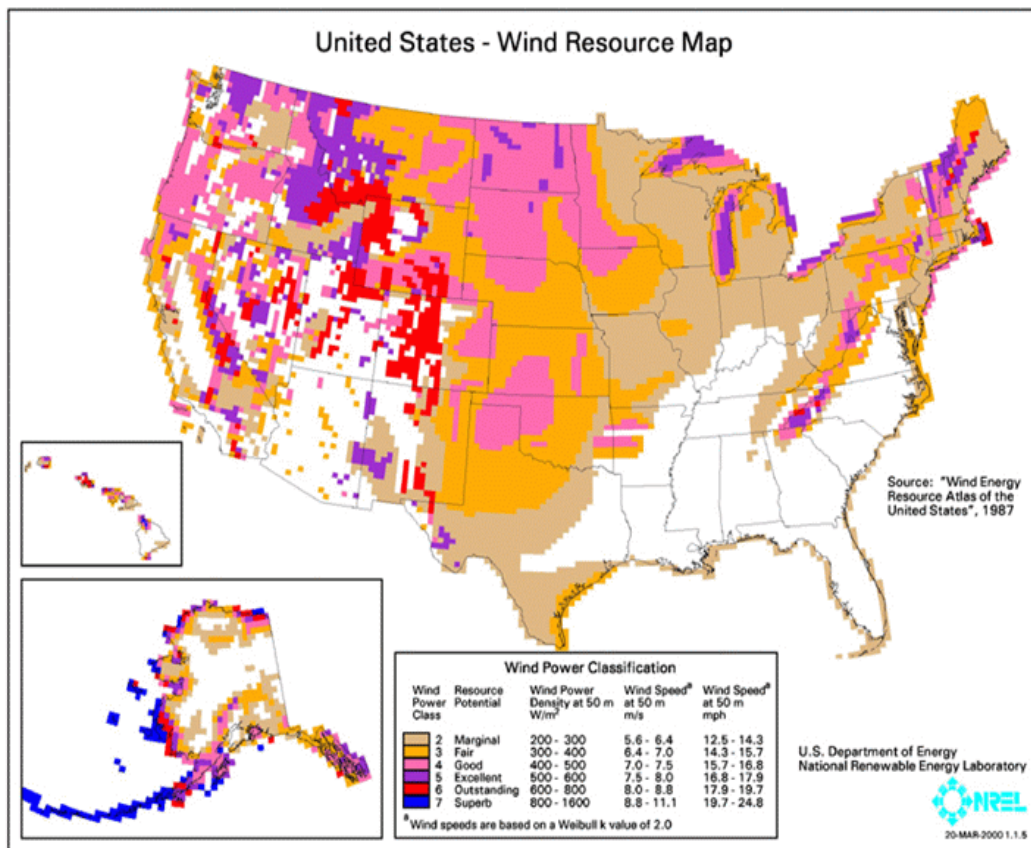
United States - Wind Resource Map

Source: "Wind Energy Resource Atlas of the United States", 1987

Wind Power Classification

| Wind Power Class | Resource Potential | Wind Power Density at 50 m $W/m^2$ | Wind Speed$^a$ at 50 m m/s | Wind Speed$^a$ at 50 m mph |
|---|---|---|---|---|
| 2 | Marginal | 200 - 300 | 5.6 - 6.4 | 12.5 - 14.3 |
| 3 | Fair | 300 - 400 | 6.4 - 7.0 | 14.3 - 15.7 |
| 4 | Good | 400 - 500 | 7.0 - 7.5 | 15.7 - 16.8 |
| 5 | Excellent | 500 - 600 | 7.5 - 8.0 | 16.8 - 17.9 |
| 6 | Outstanding | 600 - 800 | 8.0 - 8.8 | 17.9 - 19.7 |
| 7 | Superb | 800 - 1600 | 8.8 - 11.1 | 19.7 - 24.8 |

$^a$Wind speeds are based on a Weibull k value of 2.0

U.S. Department of Energy
National Renewable Energy Laboratory

NREL

20-MAR-2000 1.1.5